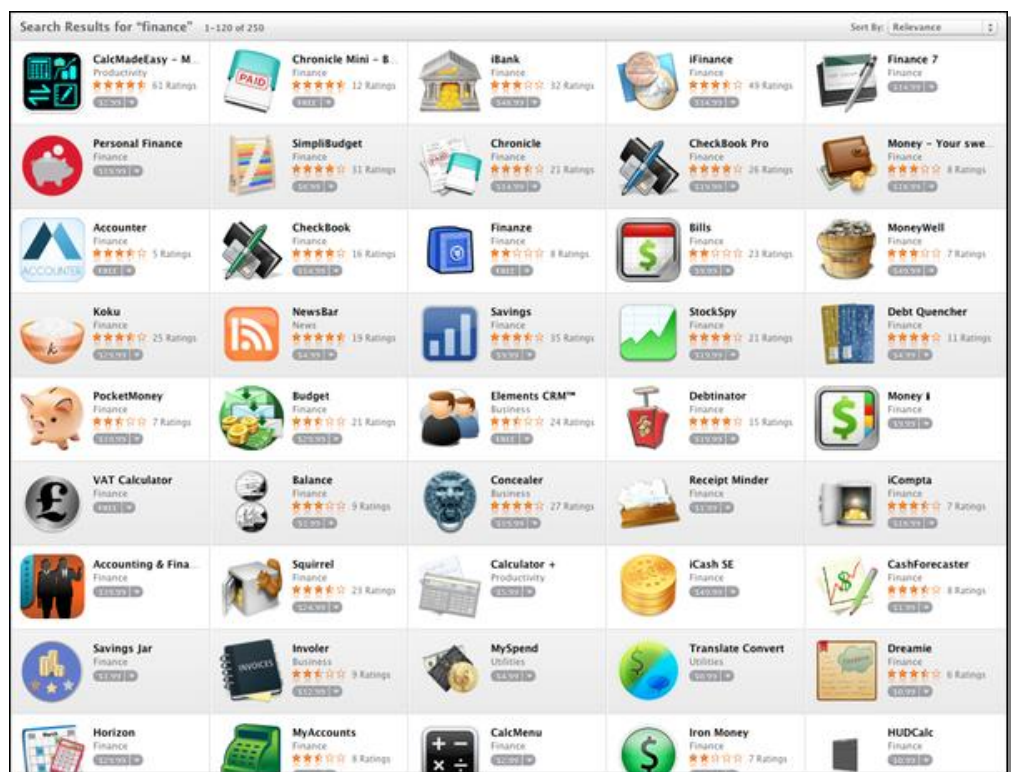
Search Results for "finance" 1-120 of 250

Sort By: Relevance

CalcMadeEasy – M...
Productivity
★★★★★ 61 Ratings
$2.99

Chronicle Mini – B...
Finance
★★★★★ 12 Ratings
FREE

iBank
Finance
★★★☆☆ 32 Ratings
$49.99

iFinance
Finance
★★★★☆ 49 Ratings
$34.99

Finance 7
Finance
$14.99

Personal Finance
Finance
$19.99

SimpliBudget
Finance
★★★★★ 31 Ratings
$6.99

Chronicle
Finance
★★★★☆ 21 Ratings
$14.99

CheckBook Pro
Finance
★★★★☆ 26 Ratings
$19.99

Money – Your swe...
Finance
★★★☆☆ 8 Ratings
$24.99

Accounter
Finance
★★★★☆ 5 Ratings
FREE

ACCOUNTER

CheckBook
Finance
★★★★★ 16 Ratings
$14.99

Finanze
Finance
★★☆☆☆ 8 Ratings
FREE

Bills
Finance
★★☆☆☆ 23 Ratings
$9.99

MoneyWell
Finance
★★★☆☆ 7 Ratings
$49.99

Koku
Finance
★★★★☆ 25 Ratings
$29.99

NewsBar
News
★★★★★ 19 Ratings
$4.99

Savings
Finance
★★★★☆ 35 Ratings
$9.99

StockSpy
Finance
★★★★☆ 21 Ratings
$19.99

Debt Quencher
Finance
★★★★☆ 11 Ratings
$4.99

PocketMoney
Finance
★★★☆☆ 7 Ratings
$19.99

Budget
Finance
★★★☆☆ 21 Ratings
$29.99

Elements CRM™
Business
★★★☆☆ 24 Ratings
FREE

Debtinator
Finance
★★★★☆ 15 Ratings
$19.99

Money 
Finance
$9.99

VAT Calculator
Finance
FREE

Balance
Finance
★★★☆☆ 9 Ratings
$2.99

Concealer
Business
★★★★★ 27 Ratings
$19.99

Receipt Minder
Finance
$3.99

iCompta
Finance
★★★★☆ 7 Ratings
$19.99

Accounting & Fina...
Finance
$19.99

Squirrel
Finance
★★★☆☆ 23 Ratings
$24.99

Calculator +
Productivity
$5.99

iCash SE
Finance
$49.99

CashForecaster
Finance
★★★★☆ 8 Ratings
$1.99

Savings Jar
Finance
$1.99

Involer
Business
★★★☆☆ 9 Ratings
$32.99

INVOICES

MySpend
Utilities
$4.99

Translate Convert
Utilities
$0.99

Dreamie
Finance
★★★★☆ 6 Ratings
$0.99

Horizon
Finance
$29.99

MyAccounts
Finance
★★★☆☆ 8 Ratings

CalcMenu
Finance
$2.99

Iron Money
Finance
★★☆☆☆ 7 Ratings

HUDCalc
Finance